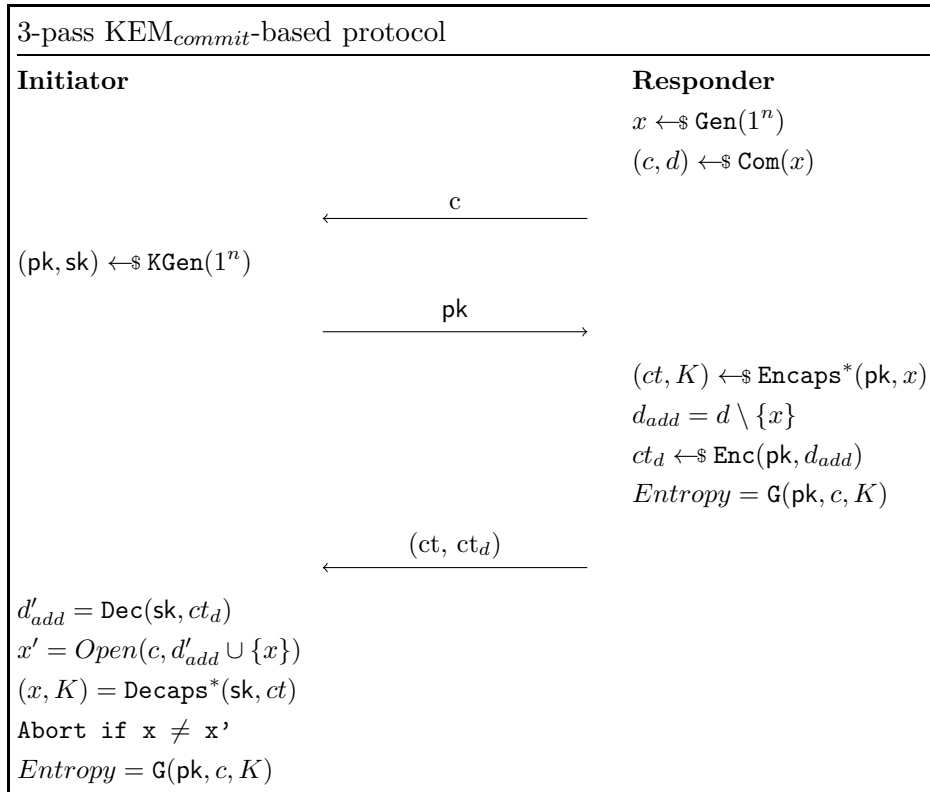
3-pass KEM$_{commit}$-based protocol

**Initiator**

**Responder**

$x \leftarrow\$ \texttt{Gen}(1^n)$

$(c, d) \leftarrow\$ \texttt{Com}(x)$

c

$(\mathsf{pk}, \mathsf{sk}) \leftarrow\$ \texttt{KGen}(1^n)$

pk

$(ct, K) \leftarrow\$ \texttt{Encaps}^*(\mathsf{pk}, x)$

$d_{add} = d \setminus \{x\}$

$ct_d \leftarrow\$ \texttt{Enc}(\mathsf{pk}, d_{add})$

$Entropy = \mathsf{G}(\mathsf{pk}, c, K)$

(ct, ct$_d$)

$d'_{add} = \mathsf{Dec}(\mathsf{sk}, ct_d)$

$x' = Open(c, d'_{add} \cup \{x\})$

$(x, K) = \texttt{Decaps}^*(\mathsf{sk}, ct)$

Abort if x $\neq$ x'

$Entropy = \mathsf{G}(\mathsf{pk}, c, K)$